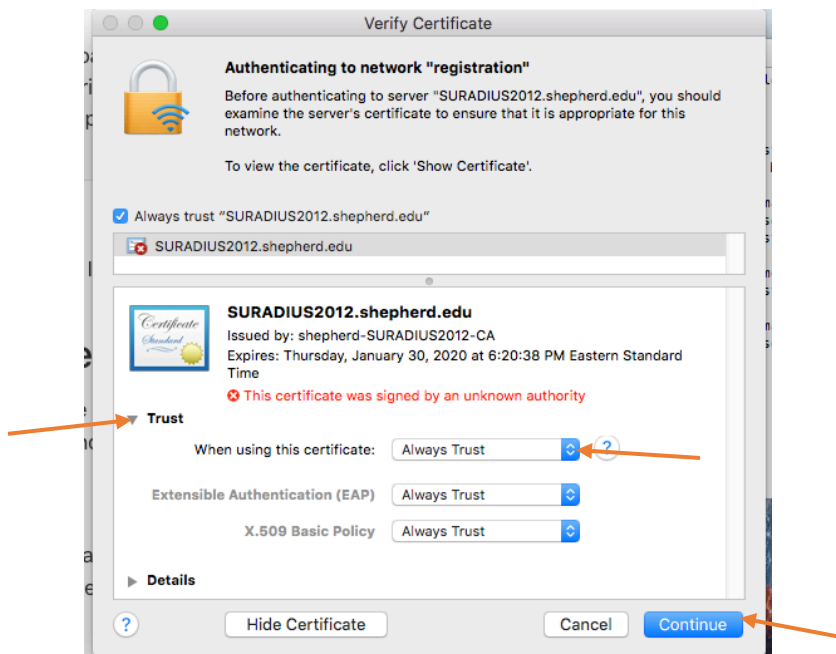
Verify Certificate

Authenticating to network "registration"

Before authenticating to server "SURADIUS2012.shepherd.edu", you should examine the server's certificate to ensure that it is appropriate for this network.

To view the certificate, click 'Show Certificate'.

Always trust "SURADIUS2012.shepherd.edu"

SURADIUS2012.shepherd.edu

Certificate Standard

SURADIUS2012.shepherd.edu
Issued by: shepherd-SURADIUS2012-CA
Expires: Thursday, January 30, 2020 at 6:20:38 PM Eastern Standard Time
This certificate was signed by an unknown authority

Trust

When using this certificate: Always Trust ?

Extensible Authentication (EAP) Always Trust

X.509 Basic Policy Always Trust

Details

?
Hide Certificate
Cancel
Continue